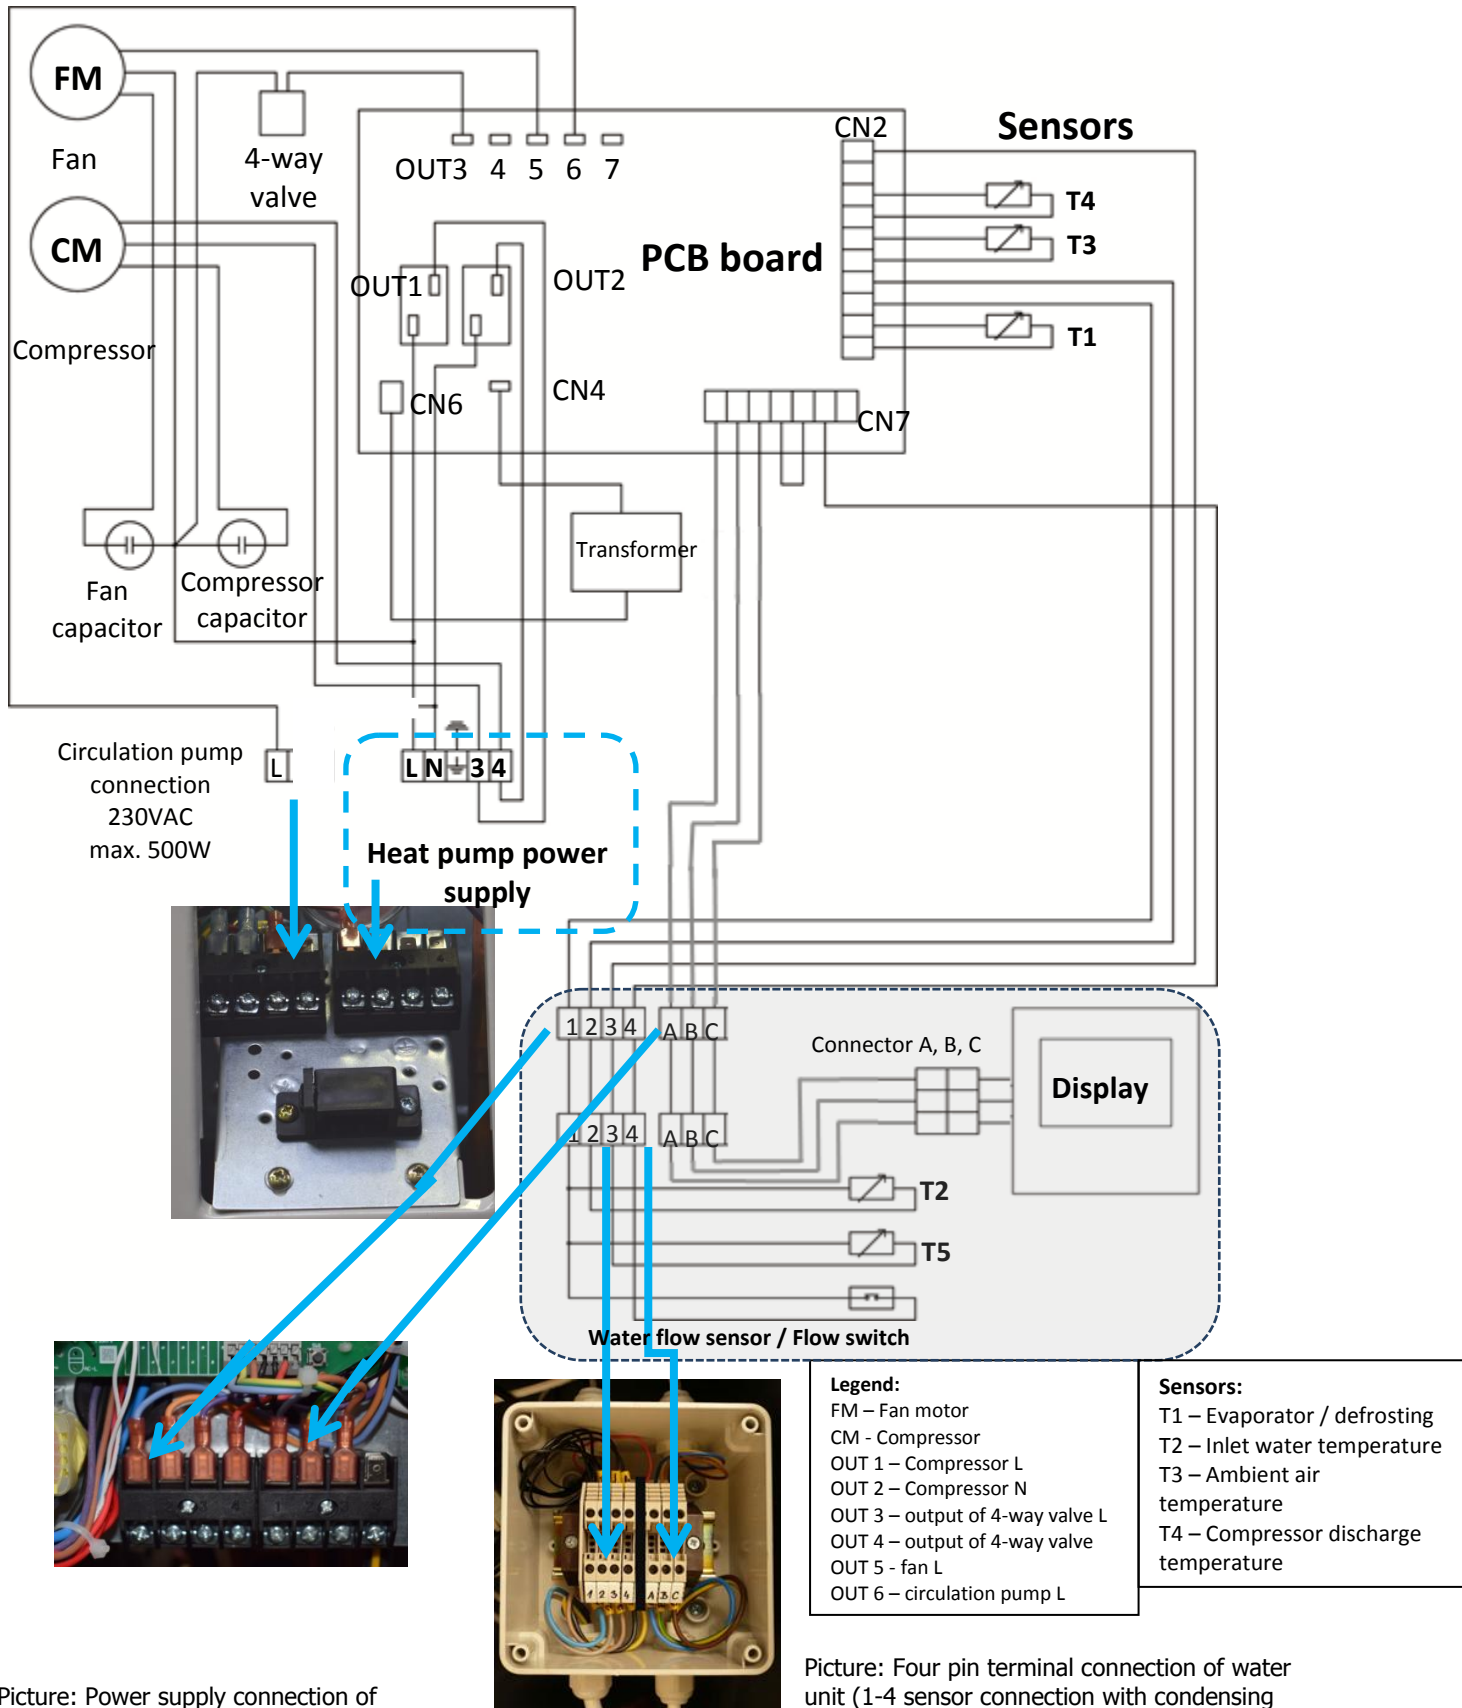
FM

Fan

4-way valve

OUT3 4 5 6 7

CN2

Sensors

T4

T3

CM

Compressor

OUT1

OUT2

PCB board

T1

CN6

CN4

CN7

Transformer

Fan capacitor

Compressor capacitor

Circulation pump connection 230VAC max. 500W

L

L N ⏚ 3 4

Heat pump power supply

1 2 3 4

A B C

Connector A, B, C

Display

1 2 3 4

A B C

T2

T5

Water flow sensor / Flow switch

Legend:
FM – Fan motor
CM - Compressor
OUT 1 – Compressor L
OUT 2 – Compressor N
OUT 3 – output of 4-way valve L
OUT 4 – output of 4-way valve
OUT 5 - fan L
OUT 6 – circulation pump L

Sensors:
T1 – Evaporator / defrosting
T2 – Inlet water temperature
T3 – Ambient air temperature
T4 – Compressor discharge temperature

Picture: Power supply connection of

Picture: Four pin terminal connection of water unit (1-4 sensor connection with condensing